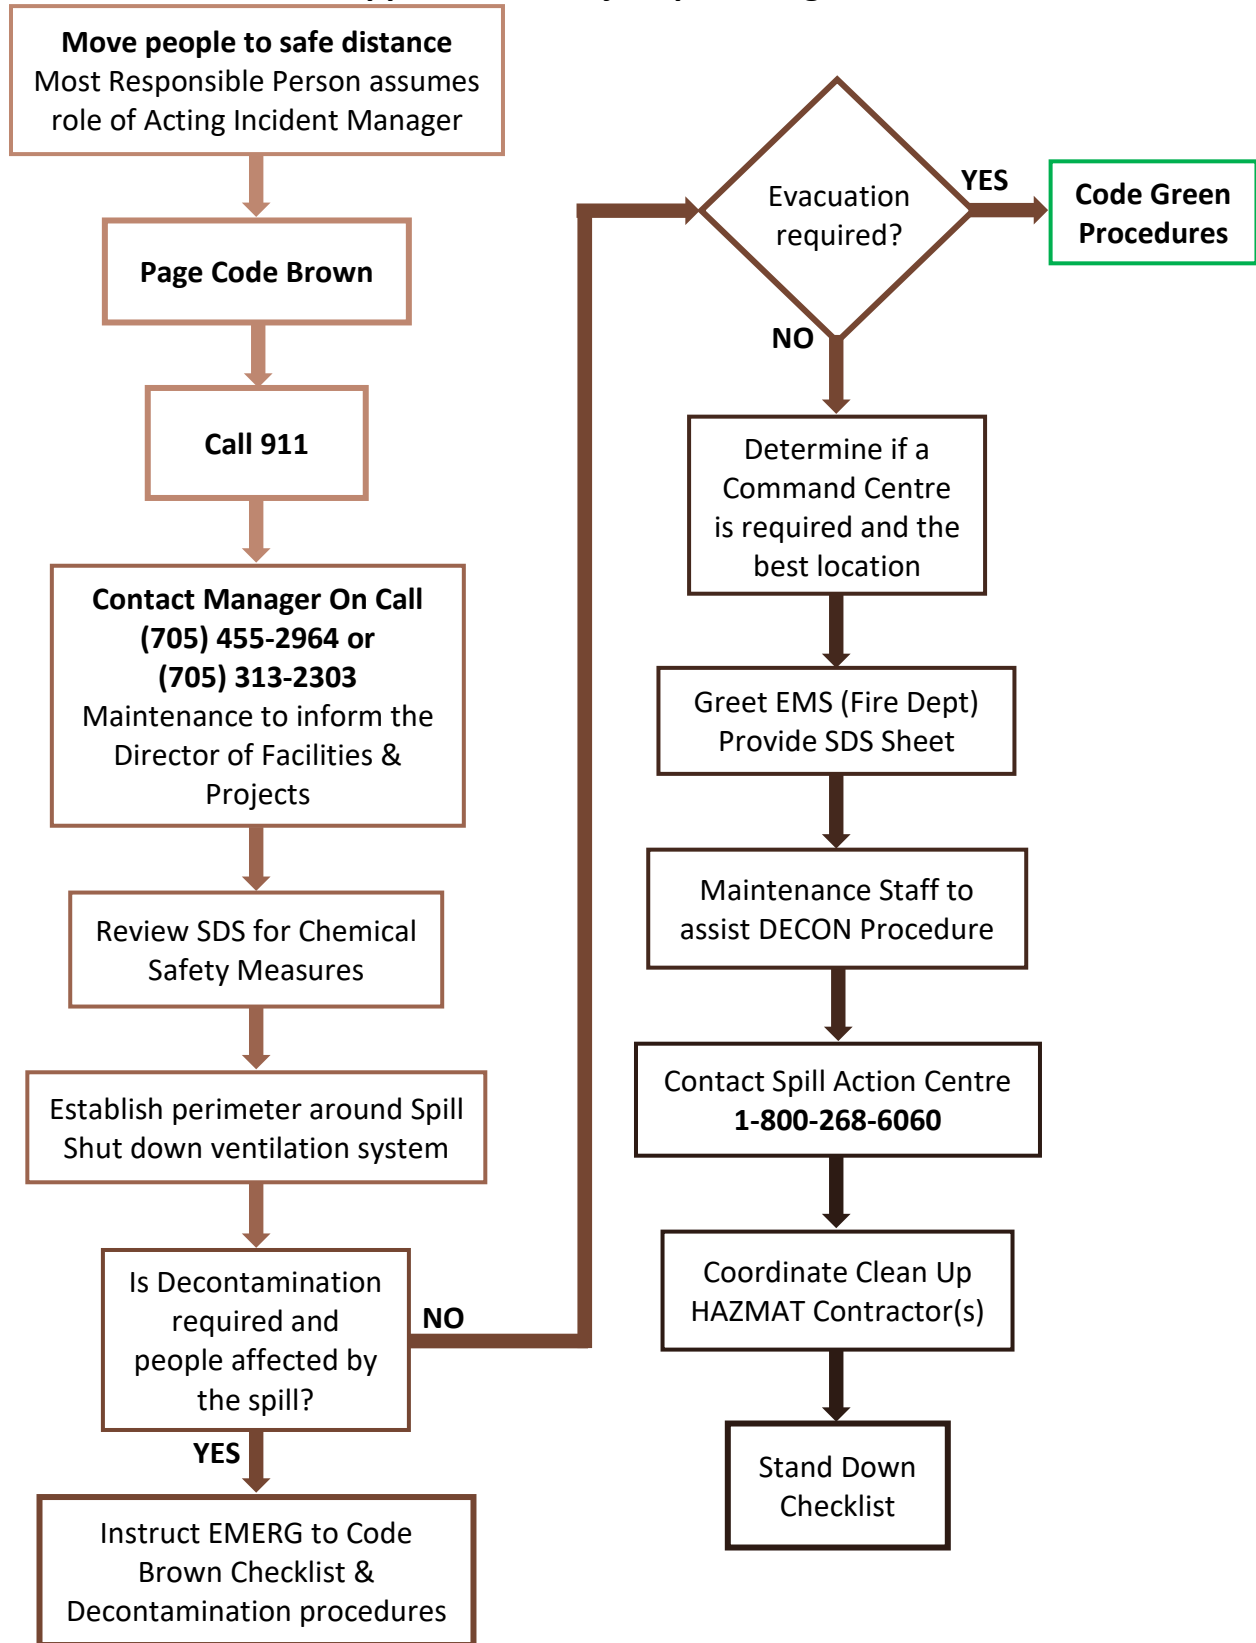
**Move people to safe distance**
Most Responsible Person assumes role of Acting Incident Manager

**Page Code Brown**

**Call 911**

**Contact Manager On Call (705) 455-2964 or (705) 313-2303**
Maintenance to inform the Director of Facilities & Projects

Review SDS for Chemical Safety Measures

Establish perimeter around Spill
Shut down ventilation system

Is Decontamination required and people affected by the spill?

NO

YES

Instruct EMERG to Code Brown Checklist & Decontamination procedures

Evacuation required?

YES

**Code Green Procedures**

NO

Determine if a Command Centre is required and the best location

Greet EMS (Fire Dept)
Provide SDS Sheet

Maintenance Staff to assist DECON Procedure

Contact Spill Action Centre
**1-800-268-6060**

Coordinate Clean Up
HAZMAT Contractor(s)

Stand Down Checklist